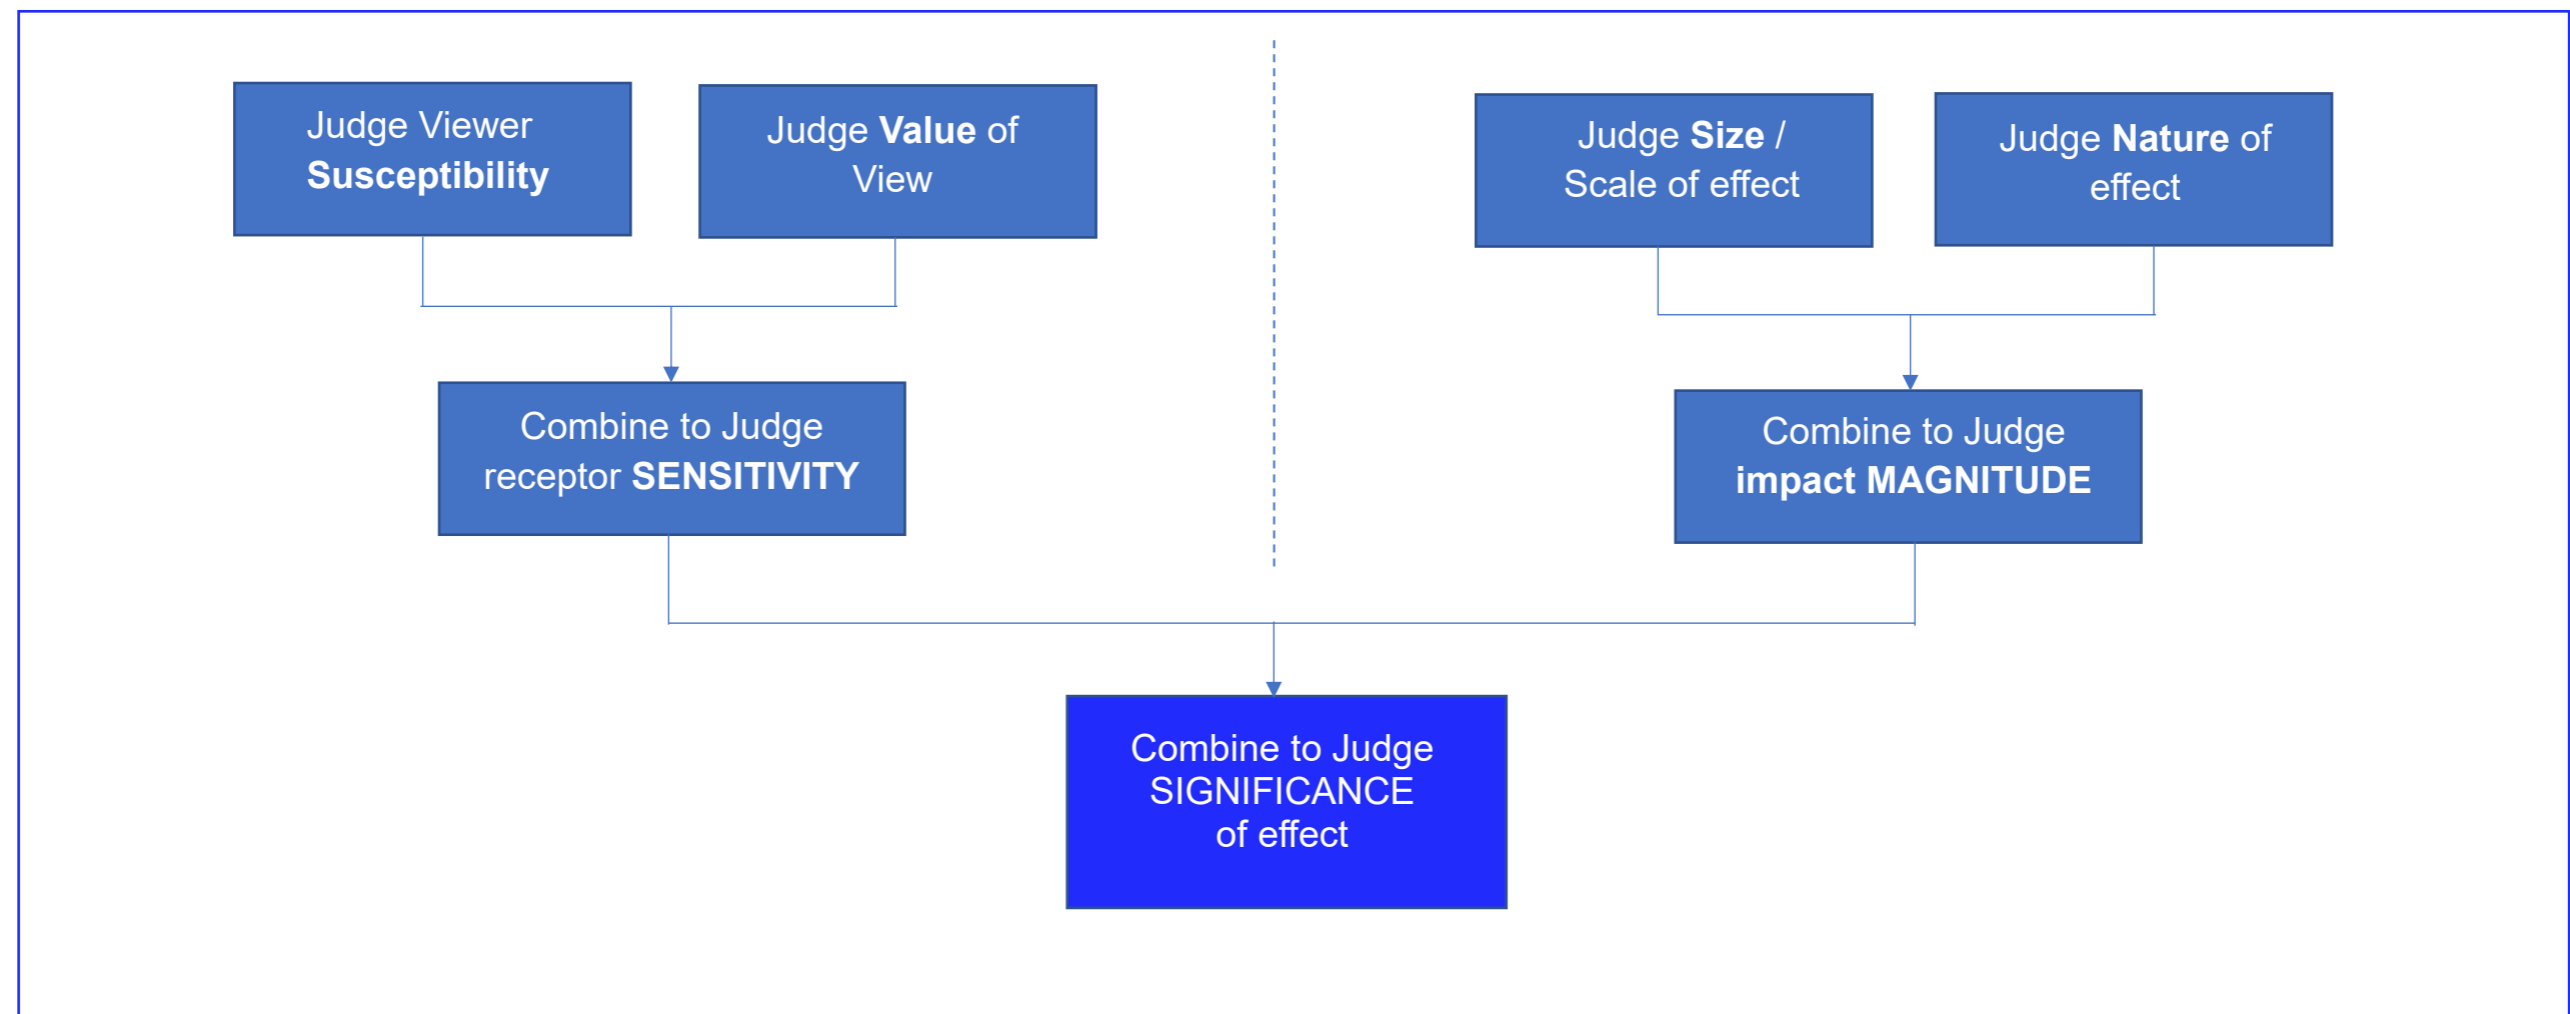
Judge Viewer Susceptibility

Judge Value of View

Judge Size / Scale of effect

Judge Nature of effect

Combine to Judge receptor SENSITIVITY

Combine to Judge impact MAGNITUDE

Combine to Judge SIGNIFICANCE of effect